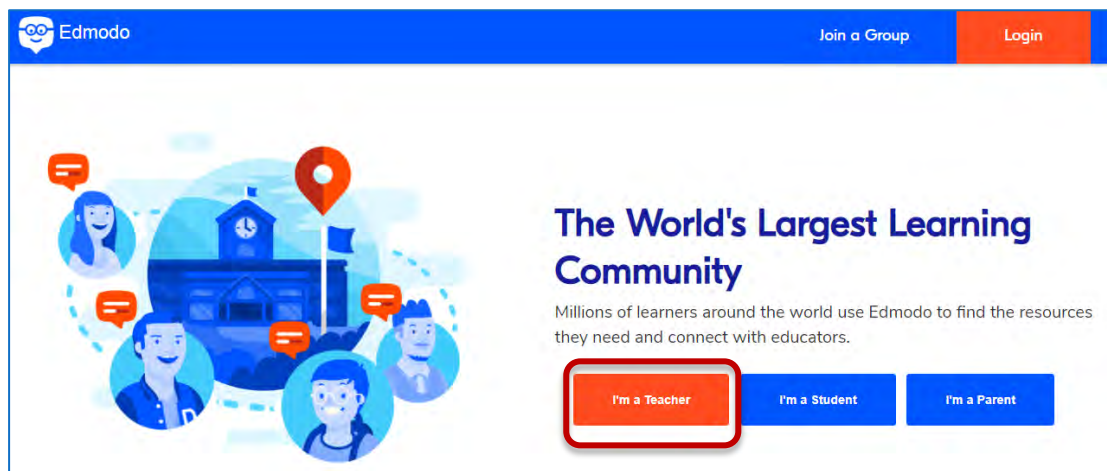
Edmodo

Join a Group

Login

The World's Largest Learning Community

Millions of learners around the world use Edmodo to find the resources they need and connect with educators.

I'm a Teacher

I'm a Student

I'm a Parent